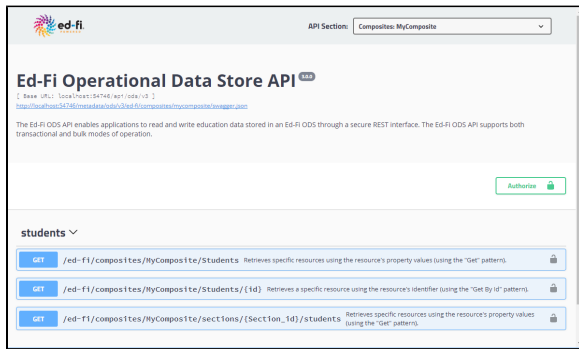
ed-fi ALLIANCE

API Section: Composites: MyComposite

Ed-Fi Operational Data Store API 3.0.0

[ Base URL: localhost:54746/api/ods/v3 ]
http://localhost:54746/metadata/ods/v3/ed-fi/composites/mycomposite/swagger.json

The Ed-Fi ODS API enables applications to read and write education data stored in an Ed-Fi ODS through a secure REST interface. The Ed-Fi ODS API supports both transactional and bulk modes of operation.

Authorize

students

GET /ed-fi/composites/MyComposite/Students Retrieves specific resources using the resource's property values (using the "Get" pattern).

GET /ed-fi/composites/MyComposite/Students/{id} Retrieves a specific resource using the resource's identifier (using the "Get By Id" pattern).

GET /ed-fi/composites/MyComposite/sections/{Section_id}/students Retrieves specific resources using the resource's property values (using the "Get" pattern).